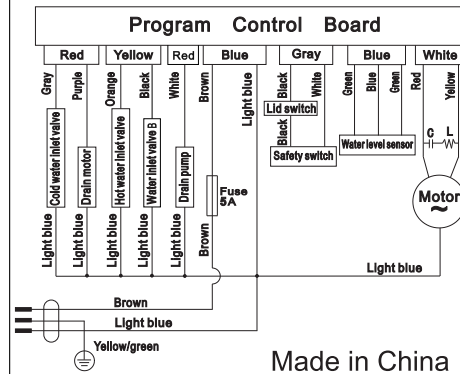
Program Control Board

Red
Gray
Purple
Cold water inlet valve
Drain motor
Light blue
Light blue

Yellow
Orange
Black
Hot water inlet valve
Water inlet valve B
Light blue
Light blue

Red
White
Drain pump
Light blue

Blue
Brown
Fuse 5A
Brown
Light blue

Gray
Black
White
Lid switch
Black
Safety switch

Blue
Green
Blue
Green
Water level sensor

White
Red
Yellow
C
L
Motor

Light blue
Brown
Light blue
Yellow/green

Made in China